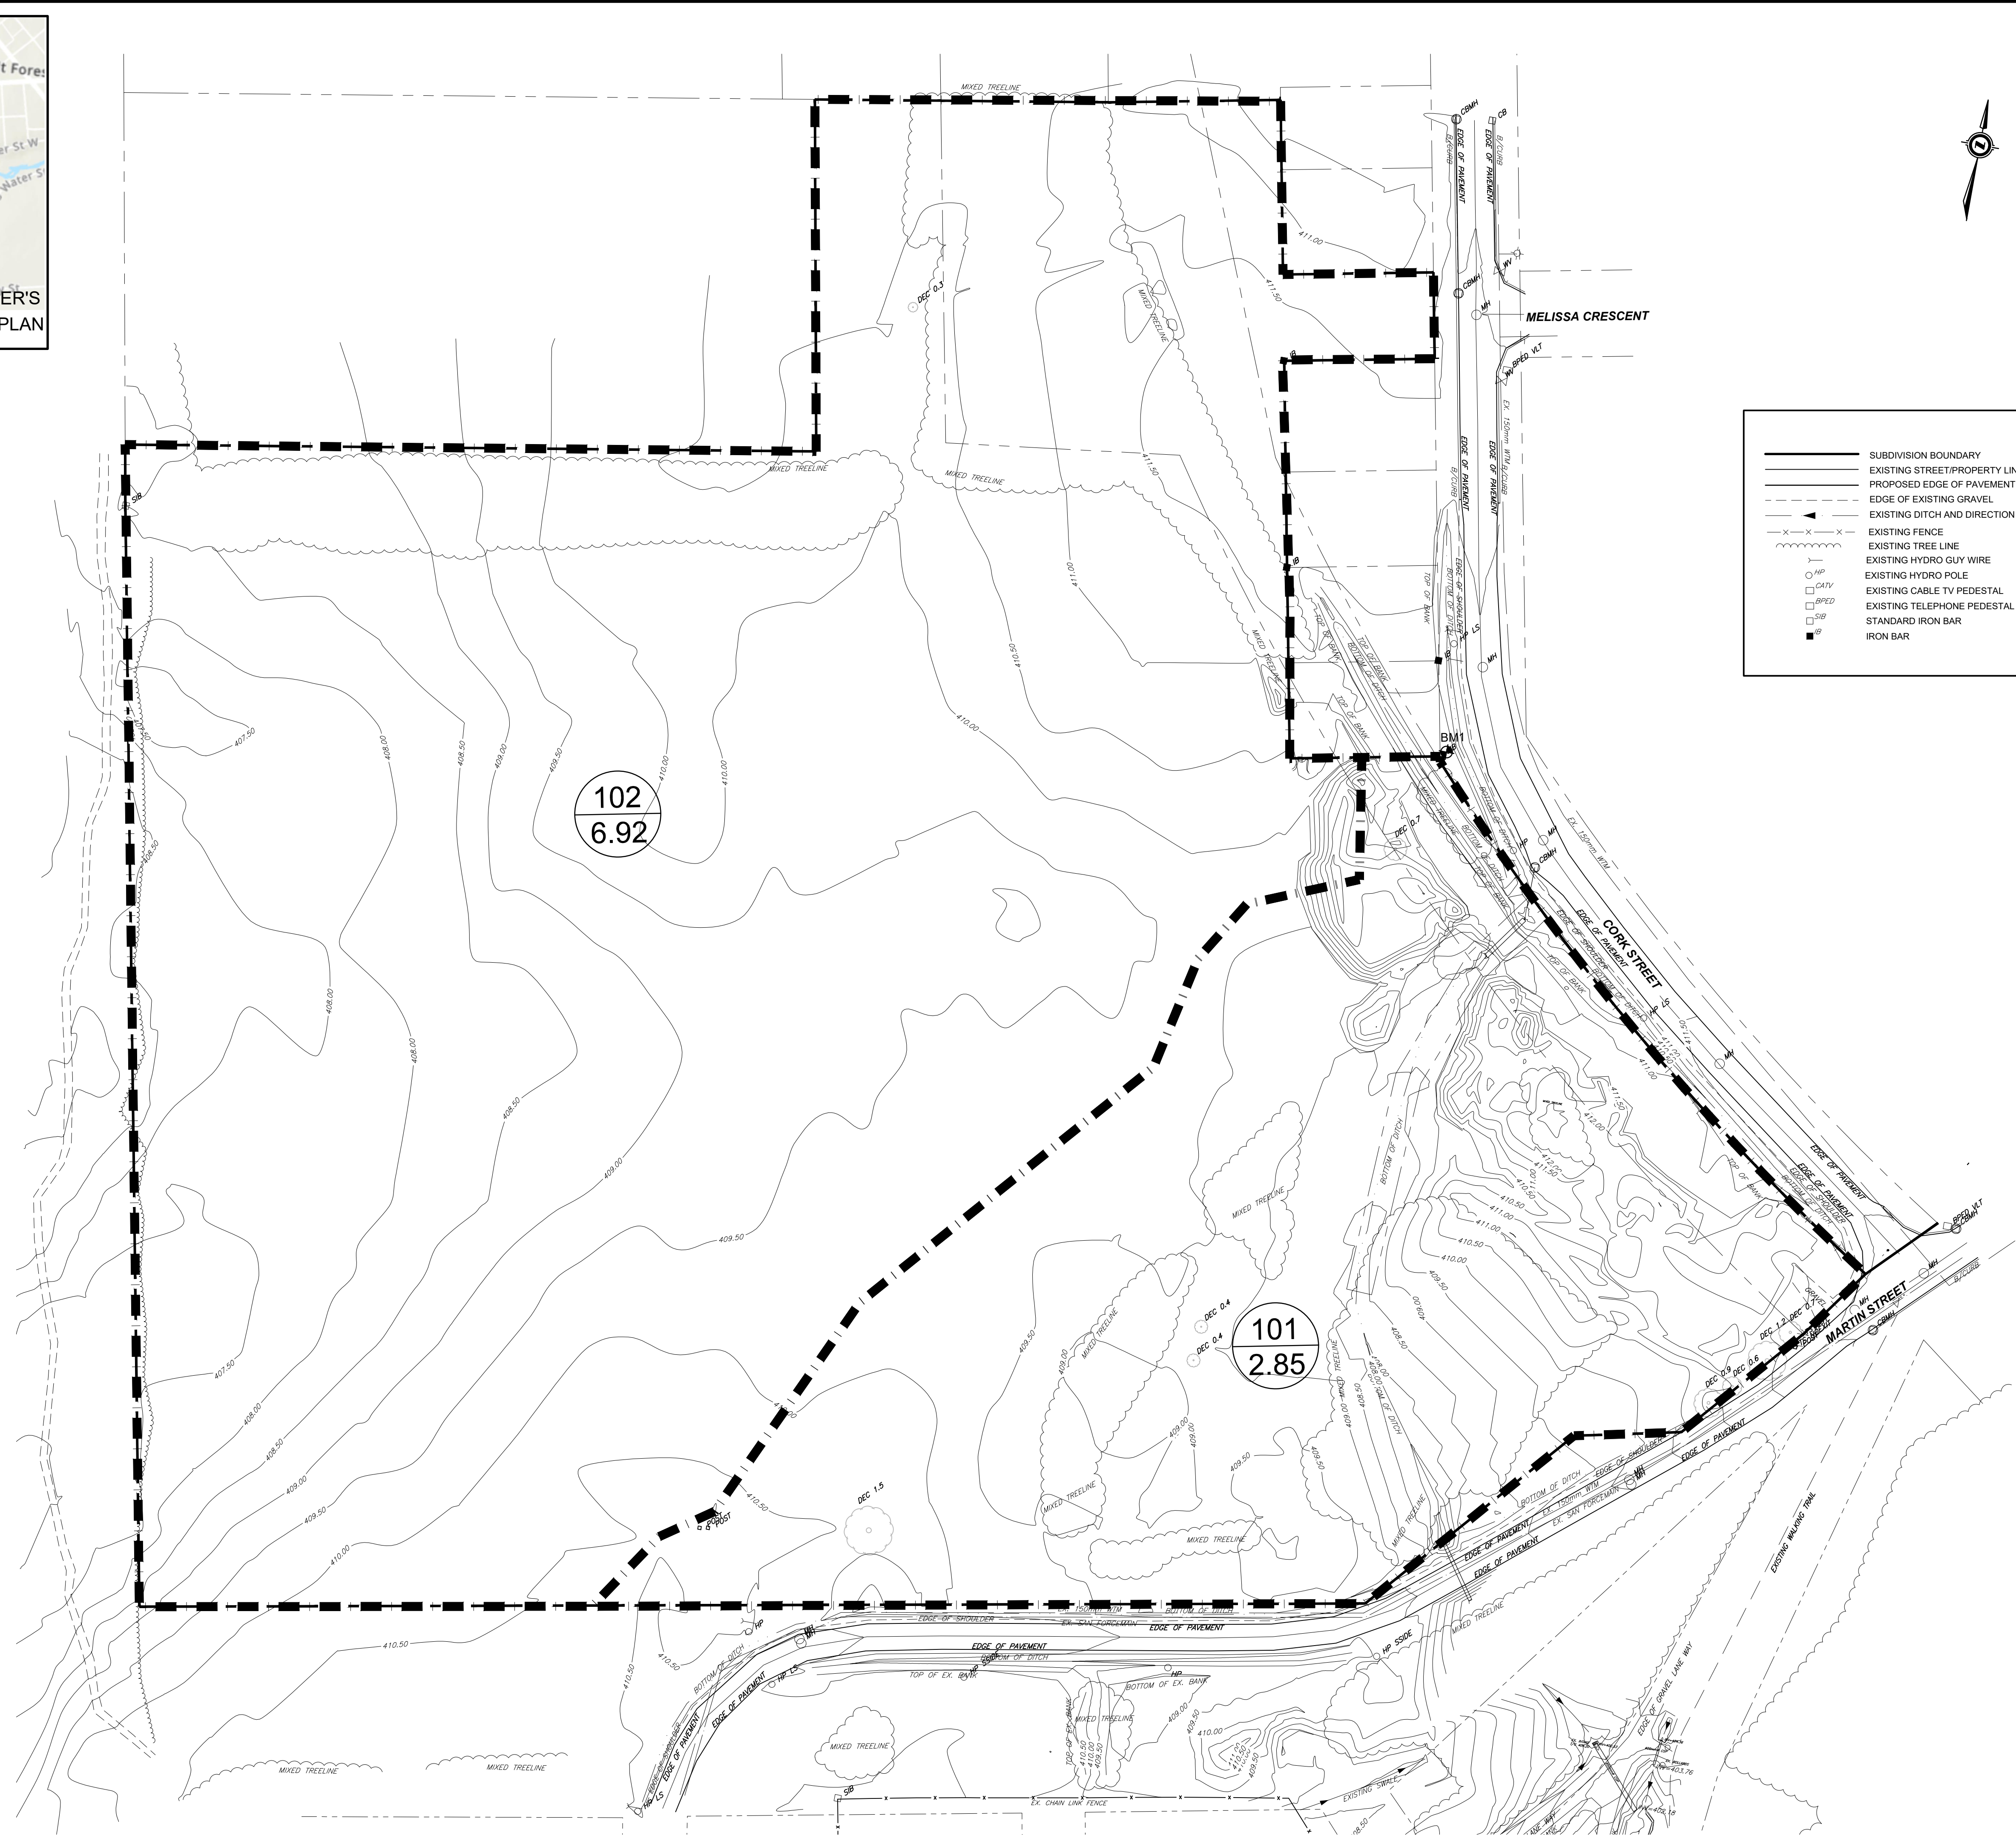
t Fores
er St W
Water St
ER'S
PLAN

MIXED TREELINE
CBMH
CB
B/CURB
EDGE OF PAVEMENT
EDGE OF PAVEMENT
B/CURB
411.00
411.50
CBMH
MH
WV
MELISSA CRESCENT
BPED VLT
DEC 0.3
MIXED TREELINE
MIXED TREELINE
MIXED TREELINE
MIXED TREELINE
411.50
411.00
410.50
410.00
EDGE OF PAVEMENT
B/CURB
EX. 150mm WTM
EDGE OF PAVEMENT
B/CURB
SIB
IB
IB
TOP OF BANK
BOTTOM OF DITCH
EDGE OF SHOULDER
LS
MH
TOP OF BANK
BOTTOM OF DITCH
BM1
407.50
408.00
408.50
409.00
409.50
410.00
410.00
408.50

102
6.92

DEC 0.7
MH
HP
CBMH
EX. 150mm WTM
CORK STREET
EDGE OF PAVEMENT
EDGE OF SHOULDER
TOP OF BANK
LS
MH
411.50
412.00
411.00
408.00
408.00
408.50
409.00
409.50
410.00
MIXED TREELINE
BOTTOM OF DITCH
410.50
411.00
411.50
EDGE OF PAVEMENT
EDGE OF SHOULDER
BOTTOM OF DITCH
BPED VLT
CBMH
MH
B/CURB
MARTIN STREET
MH
CBMH
DEC 1.2
DEC 0.9
DEC 0.6
GRAVEL
DEC 0.4
DEC 0.4

101
2.85

407.50
408.00
408.50
409.00
409.50
410.00
409.50
409.00
409.50
MIXED TREELINE
MIXED TREELINE
MIXED TREELINE
MIXED TREELINE
DEC 1.5
POST
POST
410.50
BOTTOM OF DITCH
EDGE OF SHOULDER
EDGE OF PAVEMENT
EX. 150mm WTM
EX. SAN FORCEMAIN
EXISTING WALKING TRAIL
EDGE OF SHOULDER
EX. 150mm WTM
EX. SAN FORCEMAIN
BOTTOM OF DITCH
EDGE OF PAVEMENT
HP
MH
410.50
EDGE OF PAVEMENT
BOTTOM OF DITCH
TOP OF EX. BANK
HP
LS
HP
HP
BOTTOM OF EX. BANK
HP SSIDE
MIXED TREELINE
EDGE OF GRAVEL LANE WAY
MIXED TREELINE
MIXED TREELINE
MIXED TREELINE
MIXED TREELINE
TOP OF EX. BANK
410.50
410.00
409.50
409.00
409.50
410.00
EXISTING SWALE
SIB
EX. CHAIN LINK FENCE
HP
LS
EDGE OF PAVEMENT
403.76
405.18

SUBDIVISION BOUNDARY
EXISTING STREET/PROPERTY LIN
PROPOSED EDGE OF PAVEMENT
EDGE OF EXISTING GRAVEL
EXISTING DITCH AND DIRECTION
EXISTING FENCE
EXISTING TREE LINE
EXISTING HYDRO GUY WIRE
HP EXISTING HYDRO POLE
CATV EXISTING CABLE TV PEDESTAL
BPED EXISTING TELEPHONE PEDESTAL
SIB STANDARD IRON BAR
IB IRON BAR